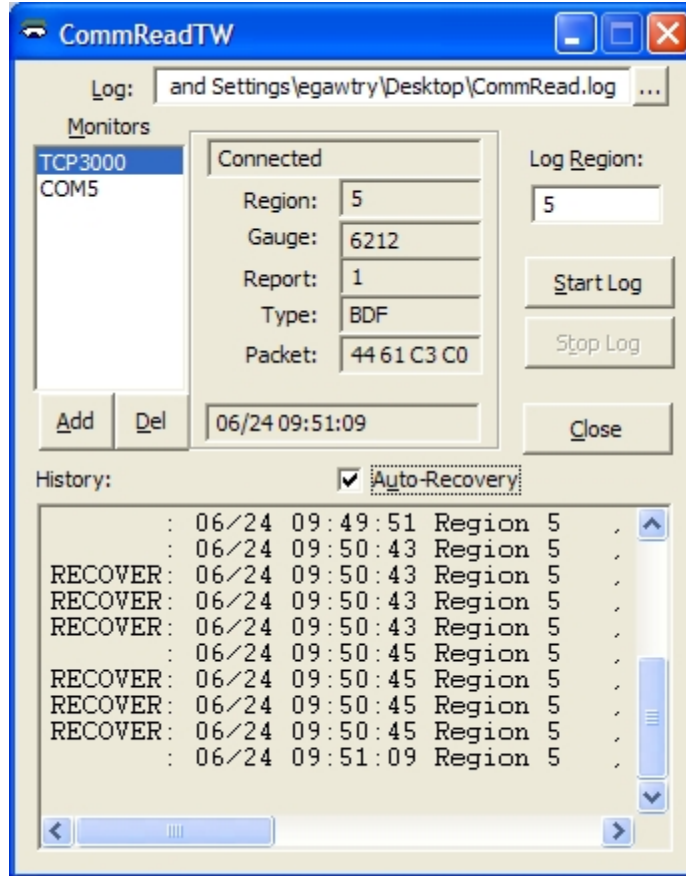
CommReadTW

Log: and Settings\egawtry\Desktop\CommRead.log ...

Monitors

TCP3000
COM5

Add Del

Connected

Region: 5
Gauge: 6212
Report: 1
Type: BDF
Packet: 44 61 C3 C0

06/24 09:51:09

Log Region:
5

Start Log

Stop Log

Close

History:

Auto-Recovery

: 06/24 09:49:51 Region 5 ,
: 06/24 09:50:43 Region 5 ,
RECOVER: 06/24 09:50:43 Region 5 ,
RECOVER: 06/24 09:50:43 Region 5 ,
RECOVER: 06/24 09:50:43 Region 5 ,
: 06/24 09:50:45 Region 5 ,
RECOVER: 06/24 09:50:45 Region 5 ,
RECOVER: 06/24 09:50:45 Region 5 ,
RECOVER: 06/24 09:50:45 Region 5 ,
: 06/24 09:51:09 Region 5 ,